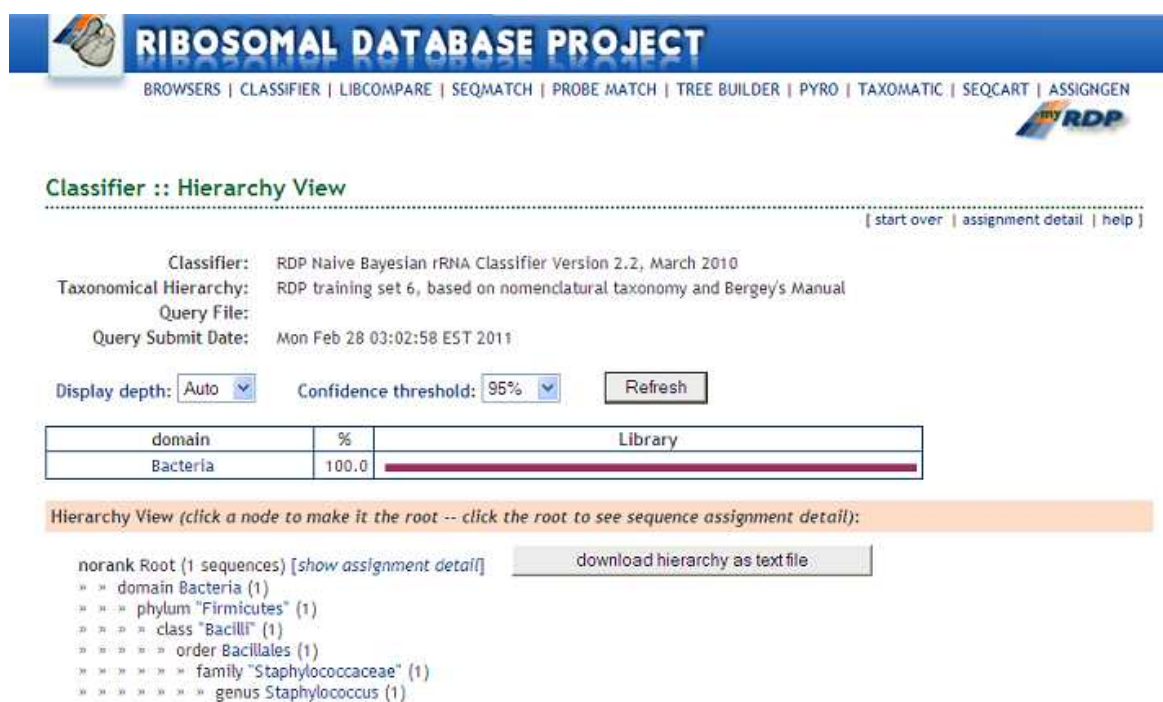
RIBOSOMAL DATABASE PROJECT

BROWSERS | CLASSIFIER | LIBCOMPARE | SEQMATCH | PROBE MATCH | TREE BUILDER | PYRO | TAXOMATIC | SEQCART | ASSIGNGEN

myRDP

Classifier :: Hierarchy View

[ start over | assignment detail | help ]

Classifier: RDP Naive Bayesian rRNA Classifier Version 2.2, March 2010
Taxonomical Hierarchy: RDP training set 6, based on nomenclatural taxonomy and Bergey's Manual
Query File:
Query Submit Date: Mon Feb 28 03:02:58 EST 2011

Display depth: Auto  Confidence threshold: 95%  Refresh

| domain | % | Library |
|---|---|---|
| Bacteria | 100.0 | |

Hierarchy View (click a node to make it the root -- click the root to see sequence assignment detail):

norank Root (1 sequences) [show assignment detail]  download hierarchy as text file
» » domain Bacteria (1)
» » » phylum "Firmicutes" (1)
» » » » class "Bacilli" (1)
» » » » » order Bacillales (1)
» » » » » » family "Staphylococcaceae" (1)
» » » » » » » genus Staphylococcus (1)